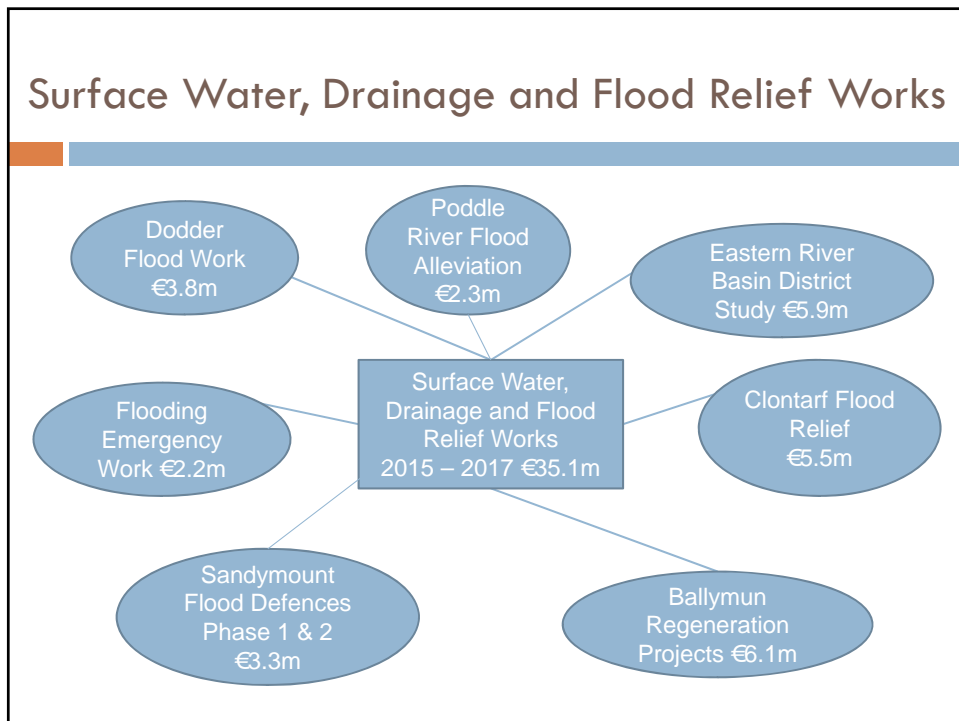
Surface Water, Drainage and Flood Relief Works

Dodder Flood Work €3.8m

Poddle River Flood Alleviation €2.3m

Eastern River Basin District Study €5.9m

Flooding Emergency Work €2.2m

Surface Water, Drainage and Flood Relief Works 2015 – 2017 €35.1m

Clontarf Flood Relief €5.5m

Sandymount Flood Defences Phase 1 & 2 €3.3m

Ballymun Regeneration Projects €6.1m